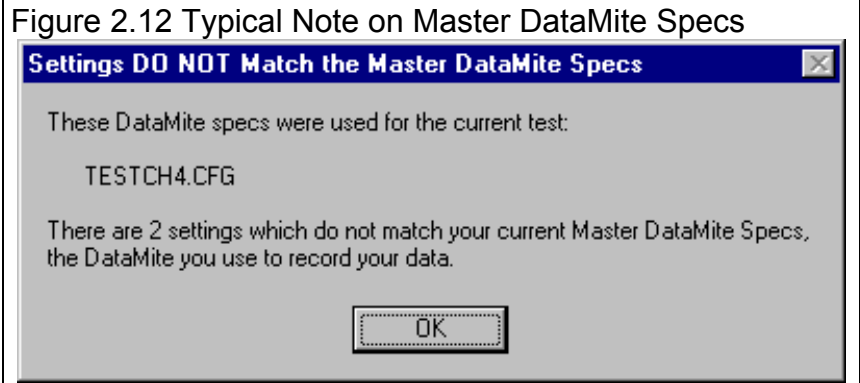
Figure 2.12 Typical Note on Master DataMite Specs

Settings DO NOT Match the Master DataMite Specs

These DataMite specs were used for the current test:

TESTCH4.CFG

There are 2 settings which do not match your current Master DataMite Specs, the DataMite you use to record your data.

OK